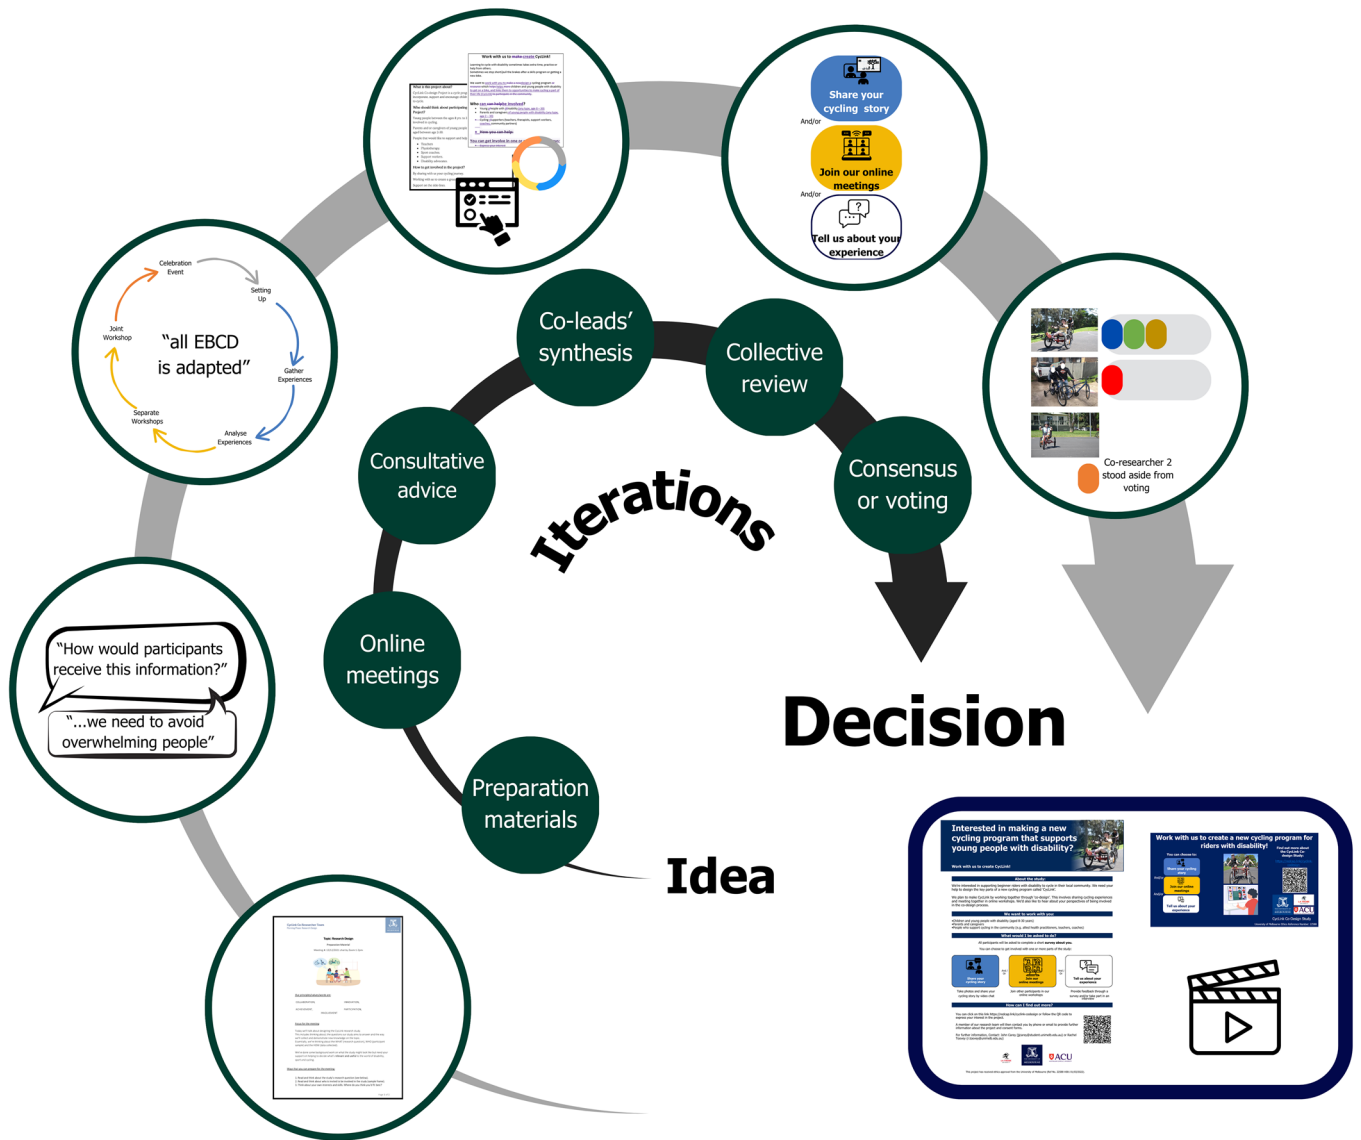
Work with us to make create CycLink!

Share your cycling story

And/or

Join our online meetings

And/or

Tell us about your experience

Celebration Event

Setting Up

Gather Experiences

Analyse Experiences

Separate Workshops

Joint Workshop

"all EBCD is adapted"

Co-leads' synthesis

Collective review

Consultative advice

Consensus or voting

Iterations

Co-researcher 2 stood aside from voting

"How would participants receive this information?"

"...we need to avoid overwhelming people"

Online meetings

Decision

Preparation materials

Idea

Interested in making a new cycling program that supports young people with disability?

Work with us to create CycLink!

Work with us to create a new cycling program for riders with disability!

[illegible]